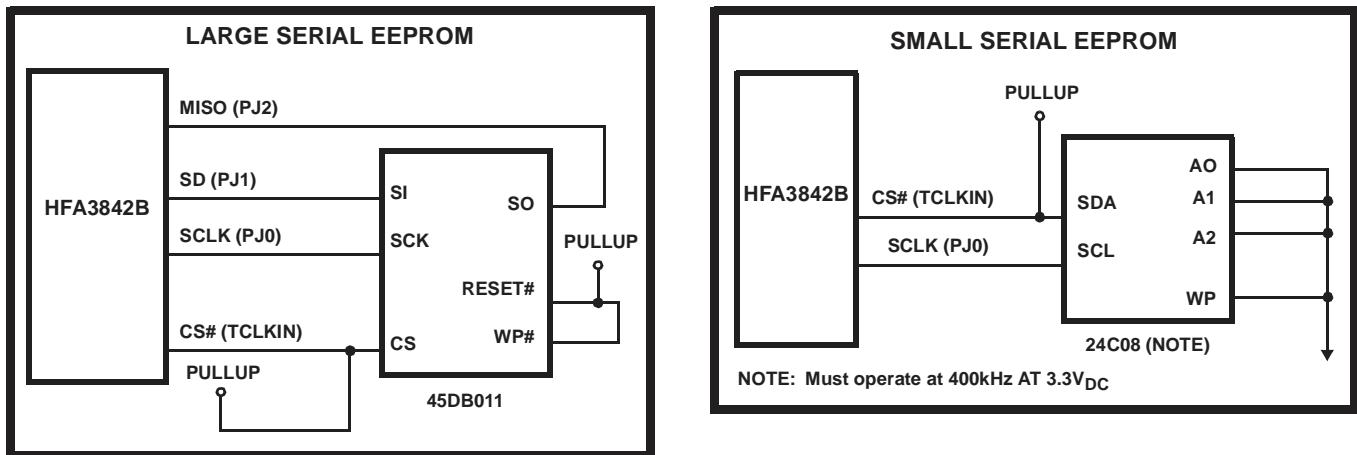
LARGE SERIAL EEPROM

HFA3842B

MISO (PJ2)

SD (PJ1)

SCLK (PJ0)

CS# (TCLKIN)

PULLUP

SI

SO

SCK

PULLUP

RESET#

CS

WP#

45DB011

SMALL SERIAL EEPROM

HFA3842B

PULLUP

CS# (TCLKIN)

SCLK (PJ0)

SDA

SCL

AO

A1

A2

WP

24C08 (NOTE)

NOTE: Must operate at 400kHz AT 3.3$V_{DC}$